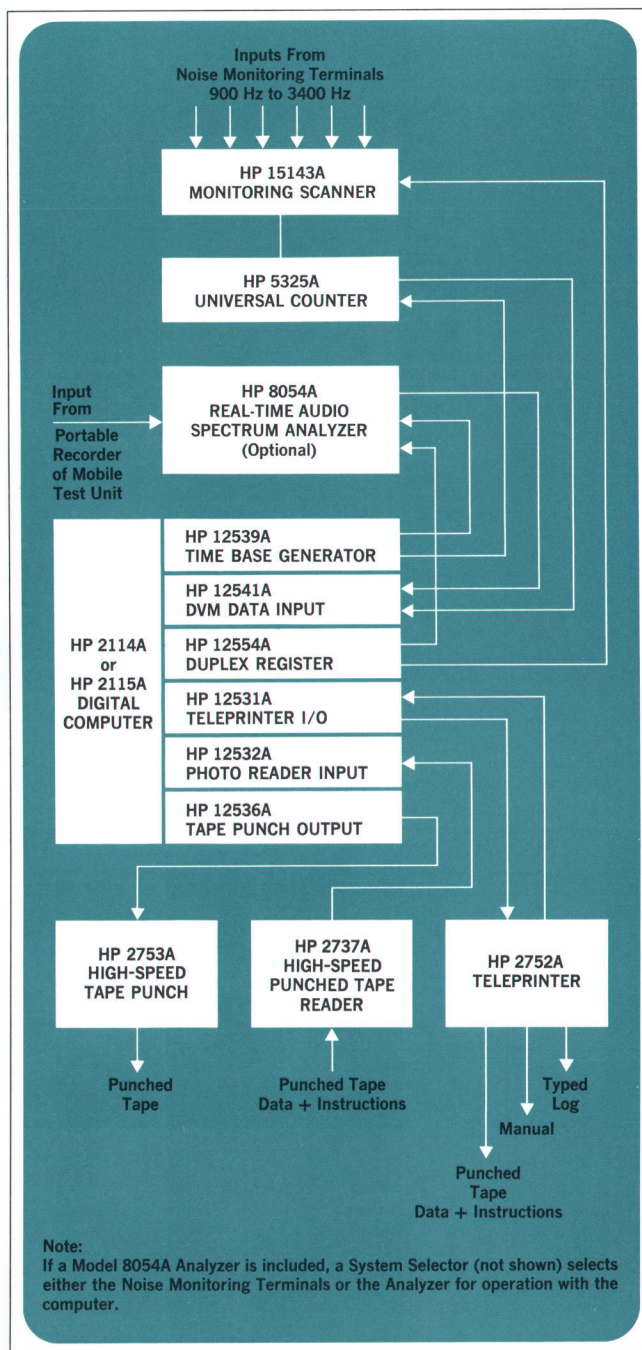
Inputs From
Noise Monitoring Terminals
900 Hz to 3400 Hz

HP 15143A
MONITORING SCANNER

HP 5325A
UNIVERSAL COUNTER

Input From Portable Recorder of Mobile Test Unit

HP 8054A
REAL-TIME AUDIO SPECTRUM ANALYZER
(Optional)

HP 2114A or HP 2115A DIGITAL COMPUTER

HP 12539A
TIME BASE GENERATOR

HP 12541A
DVM DATA INPUT

HP 12554A
DUPLEX REGISTER

HP 12531A
TELEPRINTER I/O

HP 12532A
PHOTO READER INPUT

HP 12536A
TAPE PUNCH OUTPUT

HP 2753A
HIGH-SPEED TAPE PUNCH

HP 2737A
HIGH-SPEED PUNCHED TAPE READER

HP 2752A
TELEPRINTER

Punched Tape

Punched Tape
Data + Instructions

Typed Log

Manual

Punched Tape
Data + Instructions

Note:
If a Model 8054A Analyzer is included, a System Selector (not shown) selects either the Noise Monitoring Terminals or the Analyzer for operation with the computer.